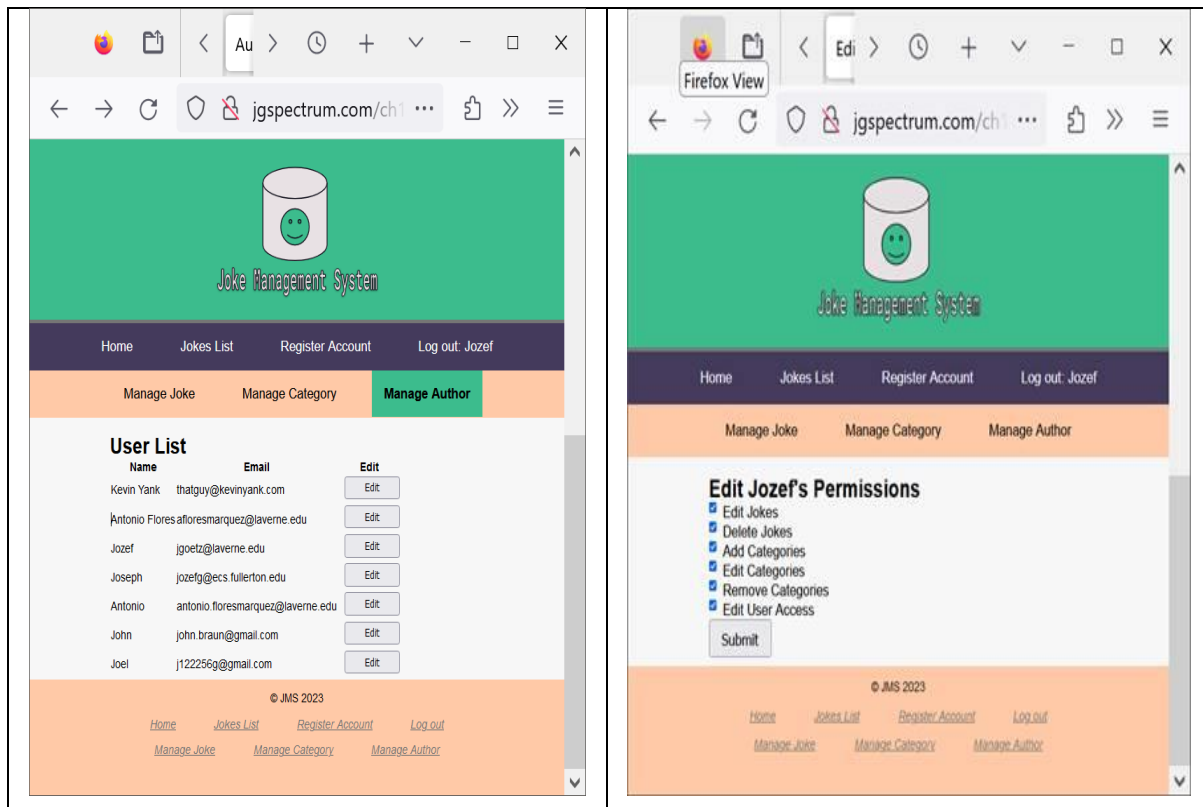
Au

jgspectrum.com/ch1

Joke Management System

Home Jokes List Register Account Log out: Jozef

Manage Joke Manage Category Manage Author

User List

| Name | Email | Edit |
|---|---|---|
| Kevin Yank | thatguy@kevinyank.com | Edit |
| Antonio Flores | afloresmarquez@laverne.edu | Edit |
| Jozef | jgoetz@laverne.edu | Edit |
| Joseph | jozefg@ecs.fullerton.edu | Edit |
| Antonio | antonio.floresmarquez@laverne.edu | Edit |
| John | john.braun@gmail.com | Edit |
| Joel | j122256g@gmail.com | Edit |

© JMS 2023

Home Jokes List Register Account Log out

Manage Joke Manage Category Manage Author

Edi

Firefox View

jgspectrum.com/ch1

Joke Management System

Home Jokes List Register Account Log out: Jozef

Manage Joke Manage Category Manage Author

Edit Jozef's Permissions

Edit Jokes
Delete Jokes
Add Categories
Edit Categories
Remove Categories
Edit User Access

Submit

© JMS 2023

Home Jokes List Register Account Log out

Manage Joke Manage Category Manage Author